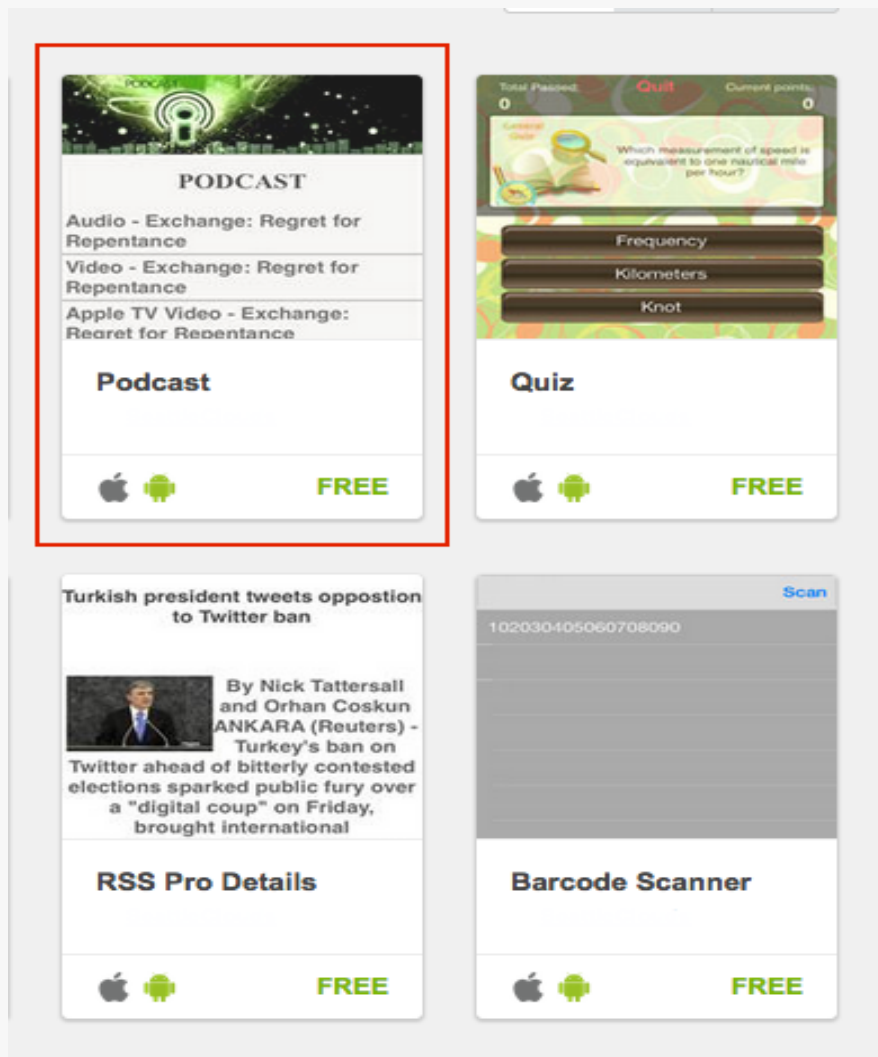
PODCAST

PODCAST

Audio - Exchange: Regret for Repentance

Video - Exchange: Regret for Repentance

Apple TV Video - Exchange: Regret for Repentance

Podcast

FREE

Total Passed: 0

Quit

Current points: 0

General Quiz

Which measurement of speed is equivalent to one nautical mile per hour?

Frequency

Kilometers

Knot

Quiz

FREE

Turkish president tweets oppostion to Twitter ban

By Nick Tattersall and Orhan Coskun ANKARA (Reuters) - Turkey's ban on Twitter ahead of bitterly contested elections sparked public fury over a "digital coup" on Friday, brought international

RSS Pro Details

FREE

Scan

102030405060708090

Barcode Scanner

FREE